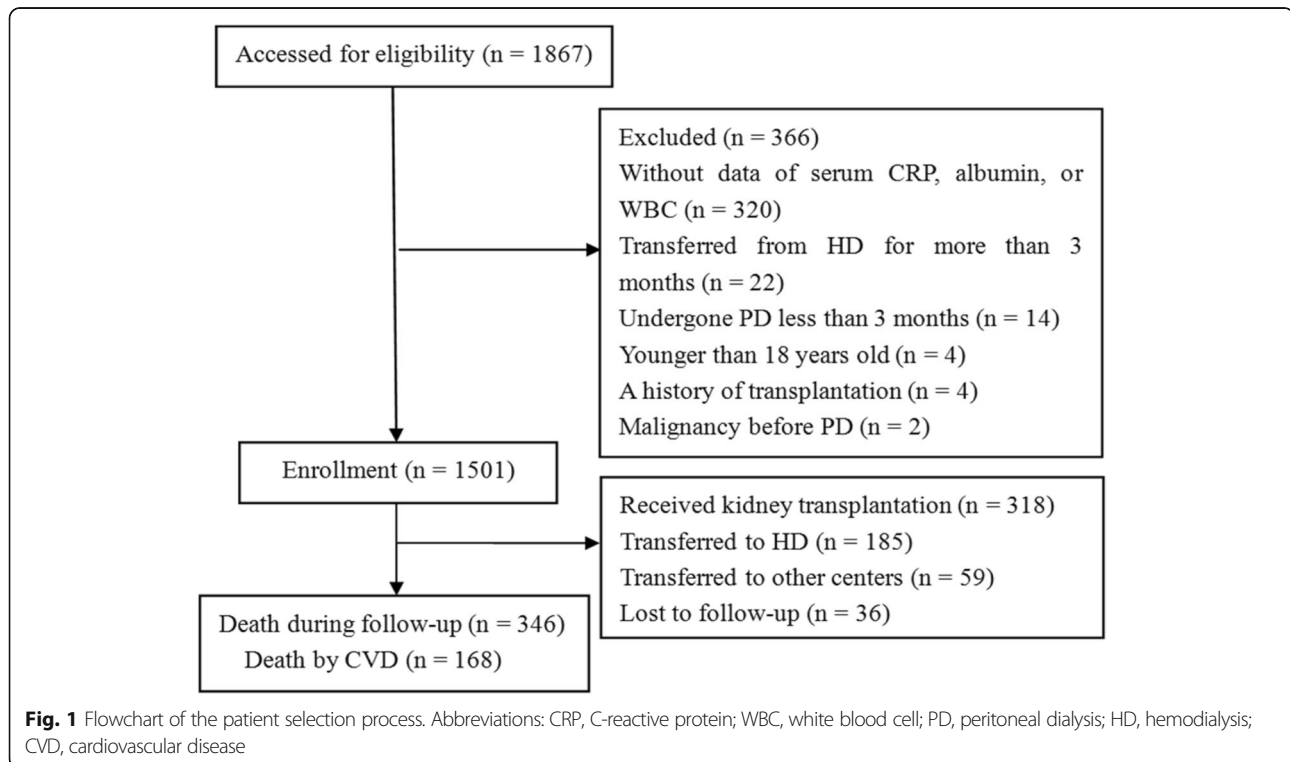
Accessed for eligibility (n = 1867)

Excluded (n = 366)
Without data of serum CRP, albumin, or WBC (n = 320)
Transferred from HD for more than 3 months (n = 22)
Undergone PD less than 3 months (n = 14)
Younger than 18 years old (n = 4)
A history of transplantation (n = 4)
Malignancy before PD (n = 2)

Enrollment (n = 1501)

Received kidney transplantation (n = 318)
Transferred to HD (n = 185)
Transferred to other centers (n = 59)
Lost to follow-up (n = 36)

Death during follow-up (n = 346)
Death by CVD (n = 168)

**Fig. 1** Flowchart of the patient selection process. Abbreviations: CRP, C-reactive protein; WBC, white blood cell; PD, peritoneal dialysis; HD, hemodialysis; CVD, cardiovascular disease